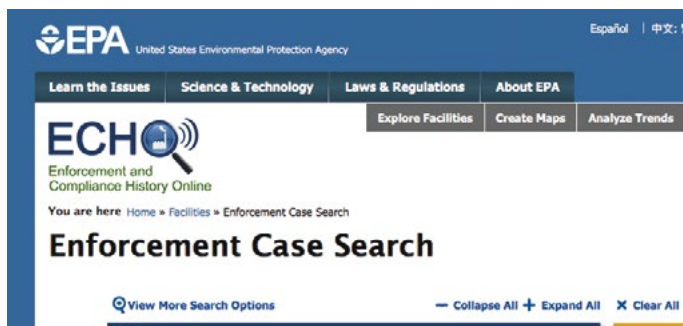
EPA United States Environmental Protection Agency

Español | 中文: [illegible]

Learn the Issues
Science & Technology
Laws & Regulations
About EPA

Explore Facilities
Create Maps
Analyze Trends

ECHO
Enforcement and Compliance History Online

You are here Home » Facilities » Enforcement Case Search

Enforcement Case Search

View More Search Options
— Collapse All + Expand All ✕ Clear All